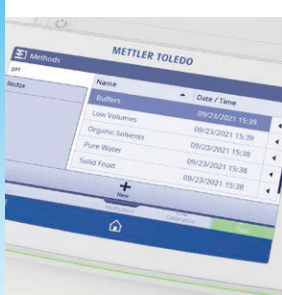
METTLER TOLEDO

Methods

pH

Redox

| Name | Date / Time |
|---|---|
| Buffers | 09/23/2021 15:39 |
| Low Volumes | 09/23/2021 15:39 |
| Organic Solvents | 09/23/2021 15:38 |
| Pure Water | 09/23/2021 15:38 |
| Solid Food | 09/23/2021 15:38 |

New

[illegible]

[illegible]

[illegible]